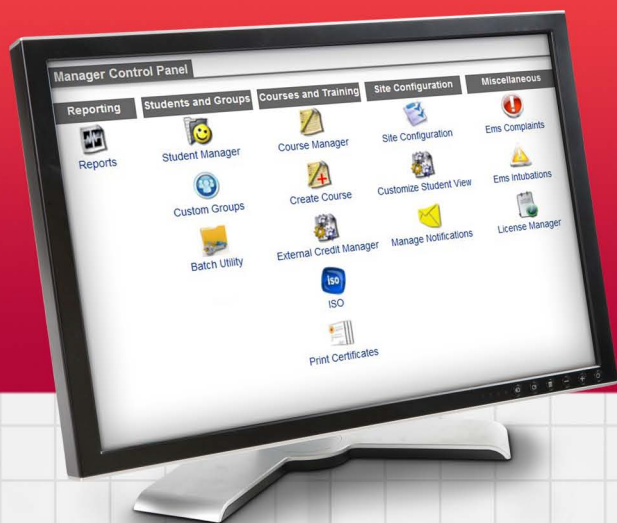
Manager Control Panel

Reporting

Reports

Students and Groups

Student Manager

Custom Groups

Batch Utility

Courses and Training

Course Manager

Create Course

External Credit Manager

ISO

ISO

Print Certificates

Site Configuration

Site Configuration

Customize Student View

Manage Notifications

Miscellaneous

Ems Complaints

Ems Intubations

License Manager